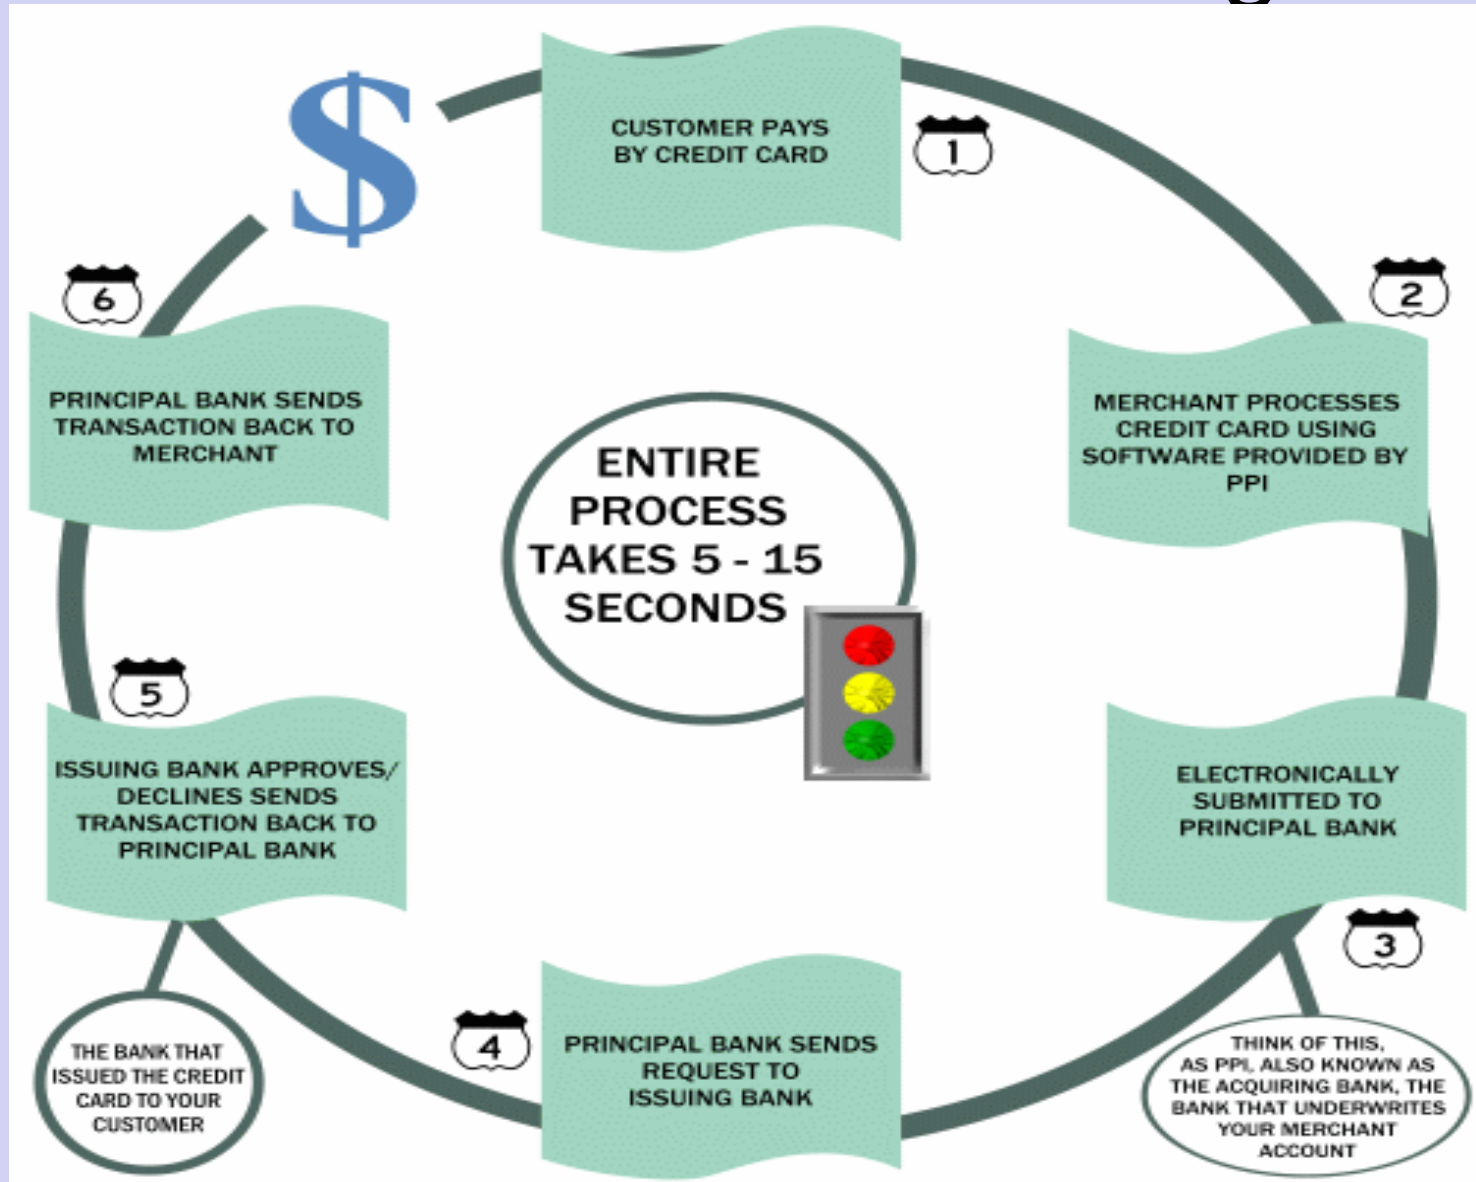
$

CUSTOMER PAYS BY CREDIT CARD

1

2

MERCHANT PROCESSES CREDIT CARD USING SOFTWARE PROVIDED BY PPI

ELECTRONICALLY SUBMITTED TO PRINCIPAL BANK

3

THINK OF THIS, AS PPI, ALSO KNOWN AS THE ACQUIRING BANK, THE BANK THAT UNDERWRITES YOUR MERCHANT ACCOUNT

4

PRINCIPAL BANK SENDS REQUEST TO ISSUING BANK

5

ISSUING BANK APPROVES/ DECLINES SENDS TRANSACTION BACK TO PRINCIPAL BANK

THE BANK THAT ISSUED THE CREDIT CARD TO YOUR CUSTOMER

6

PRINCIPAL BANK SENDS TRANSACTION BACK TO MERCHANT

ENTIRE PROCESS TAKES 5 - 15 SECONDS